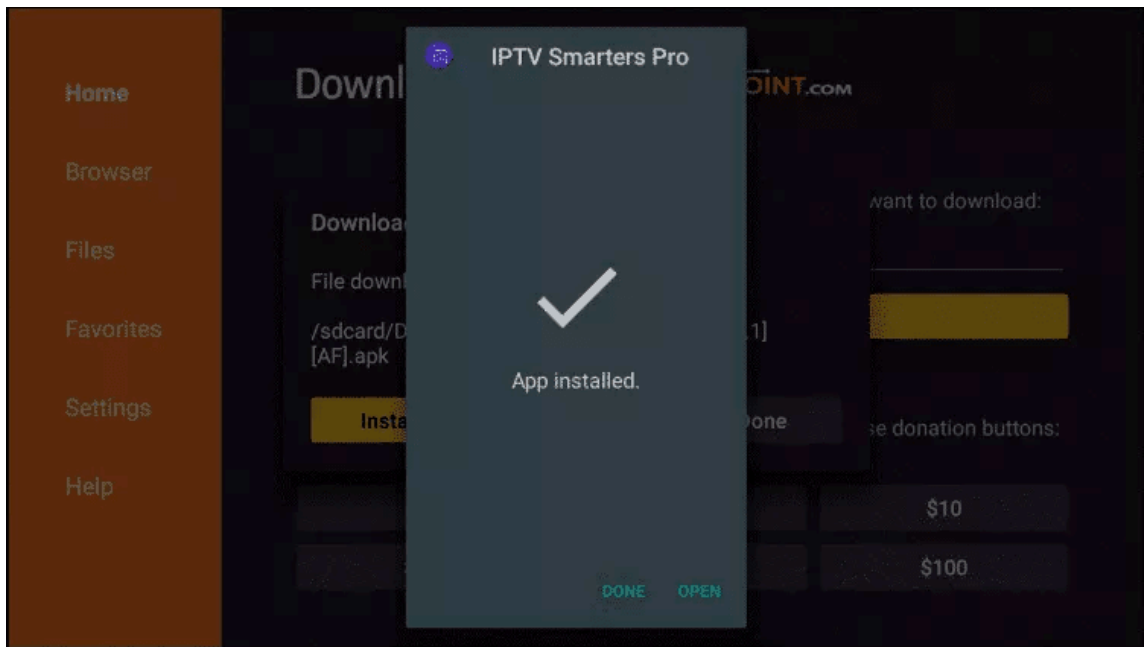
Home

Browser

Files

Favorites

Settings

Help

Downl

OINT.com

Downloa

File downl

/sdcard/D

1]

[AF].apk

Insta

one

want to download:

se donation buttons:

$10

$100

IPTV Smarters Pro

App installed.

DONE

OPEN